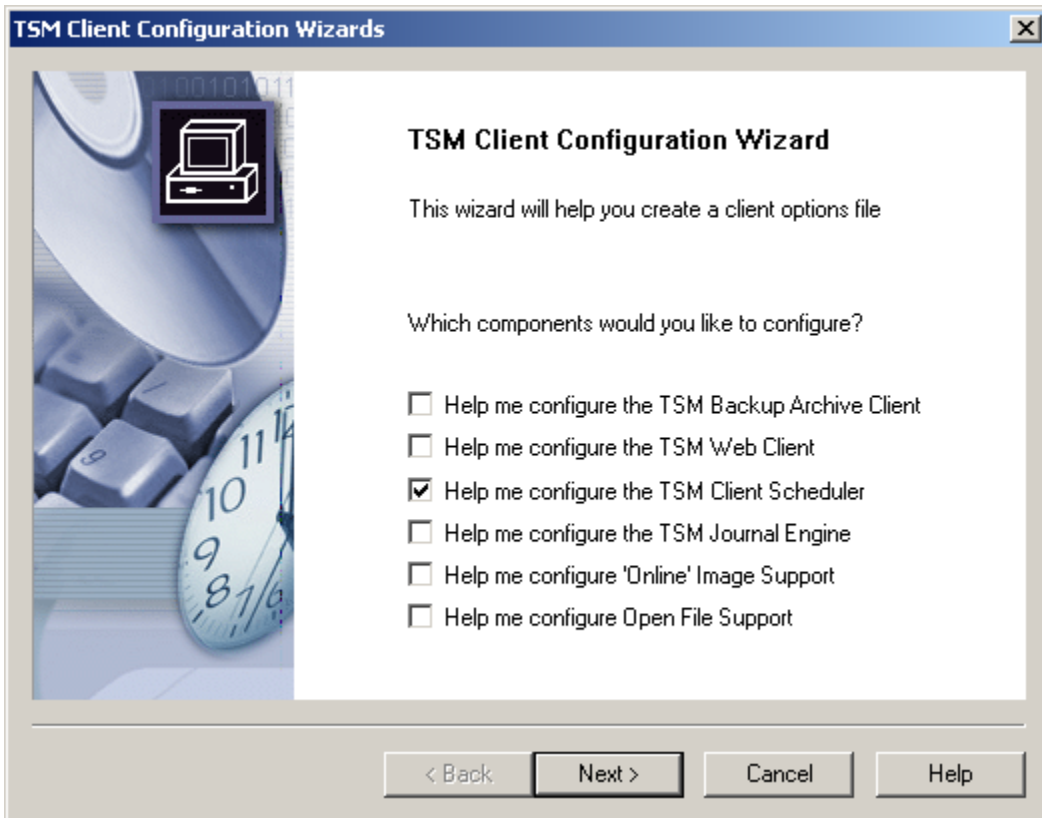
TSM Client Configuration Wizards

TSM Client Configuration Wizard

This wizard will help you create a client options file

Which components would you like to configure?

☐ Help me configure the TSM Backup Archive Client
☐ Help me configure the TSM Web Client
☑ Help me configure the TSM Client Scheduler
☐ Help me configure the TSM Journal Engine
☐ Help me configure 'Online' Image Support
☐ Help me configure Open File Support

< Back | Next > | Cancel | Help